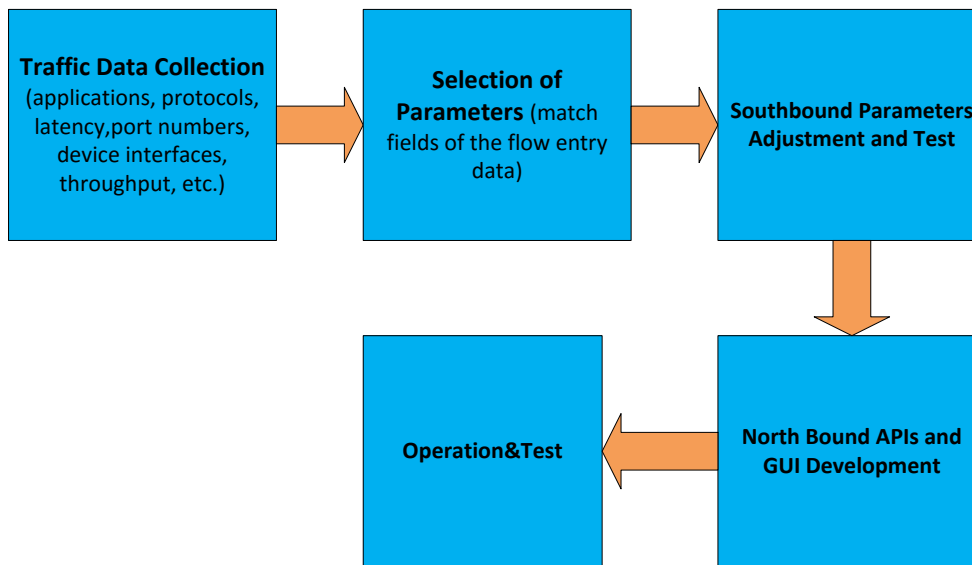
**Traffic Data Collection** (applications, protocols, latency,port numbers, device interfaces, throughput, etc.)

**Selection of Parameters** (match fields of the flow entry data)

**Southbound Parameters Adjustment and Test**

**North Bound APIs and GUI Development**

**Operation&Test**